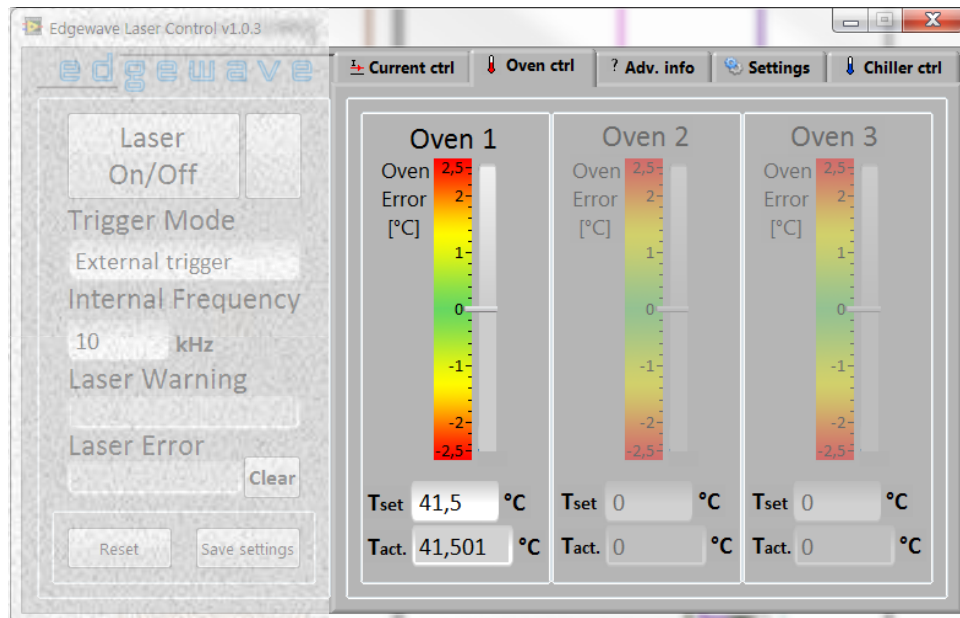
Edgewave Laser Control v1.0.3

edgewave

Laser On/Off

Trigger Mode

External trigger

Internal Frequency

10 kHz

Laser Warning

Laser Error

Clear

Reset

Save settings

Current ctrl

Oven ctrl

? Adv. info

Settings

Chiller ctrl

Oven 1

Oven Error [°C]

2,5
2
1
0
-1
-2
-2,5

$T_{set}$ 41,5 °C

$T_{act.}$ 41,501 °C

Oven 2

Oven Error [°C]

2,5
2
1
0
-1
-2
-2,5

$T_{set}$ 0 °C

$T_{act.}$ 0 °C

Oven 3

Oven Error [°C]

2,5
2
1
0
-1
-2
-2,5

$T_{set}$ 0 °C

$T_{act.}$ 0 °C